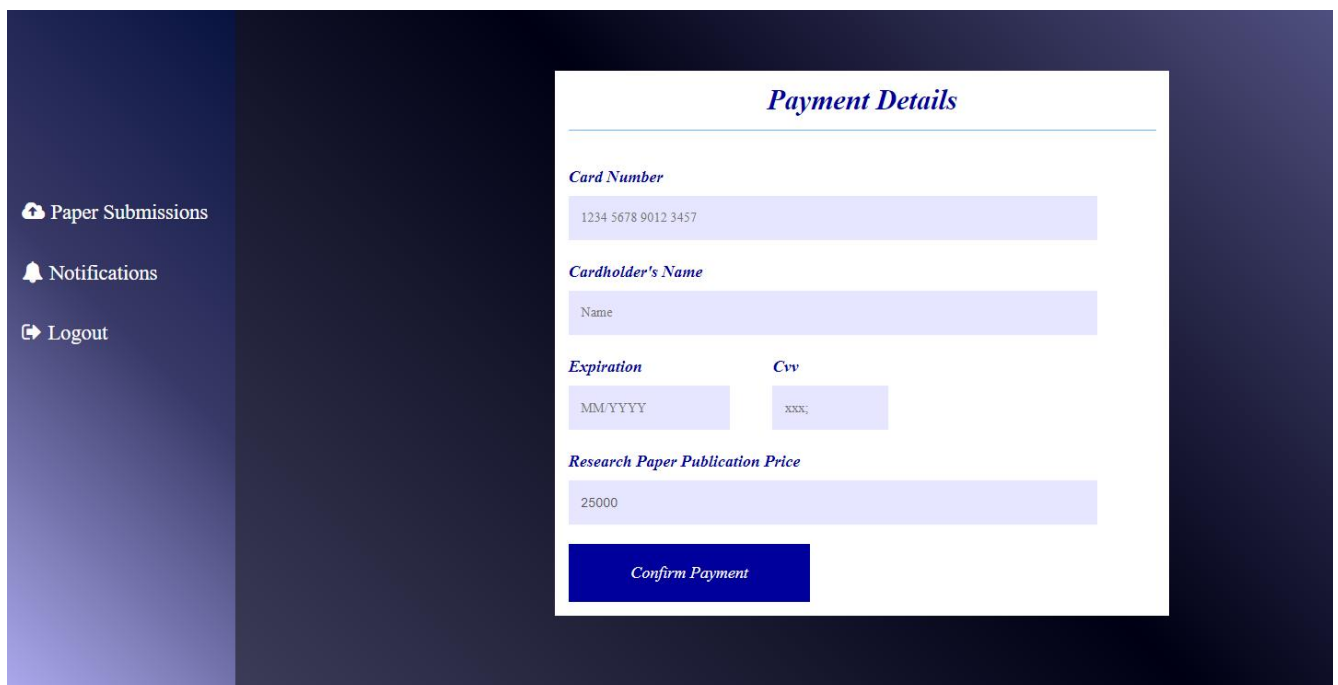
Paper Submissions

Notifications

Logout

Payment Details

Card Number

1234 5678 9012 3457

Cardholder's Name

Name

Expiration

MM/YYYY

Cvv

xxx;

Research Paper Publication Price

25000

Confirm Payment